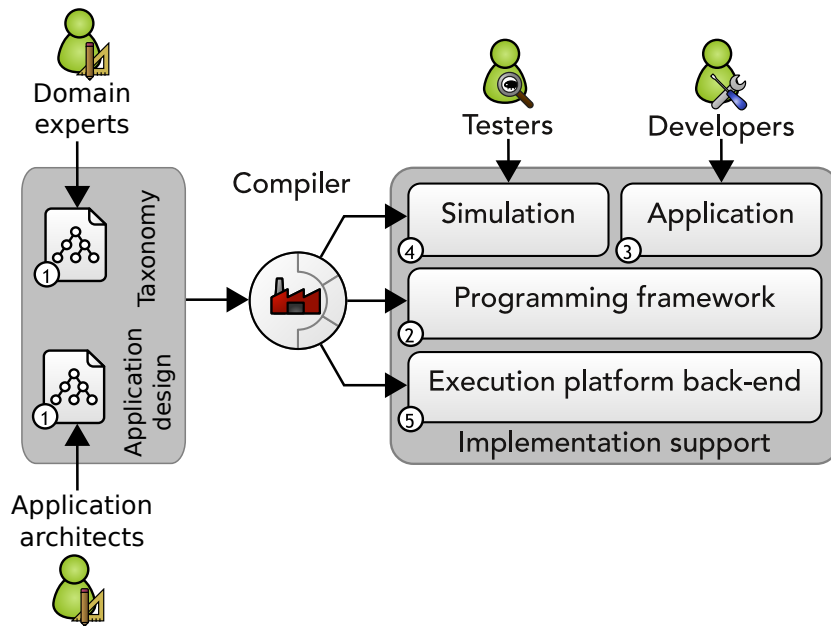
Domain experts

Testers

Developers

Compiler

Taxonomy

1

Application design

1

Application architects

Simulation

4

Application

3

Programming framework

2

Execution platform back-end

5

Implementation support